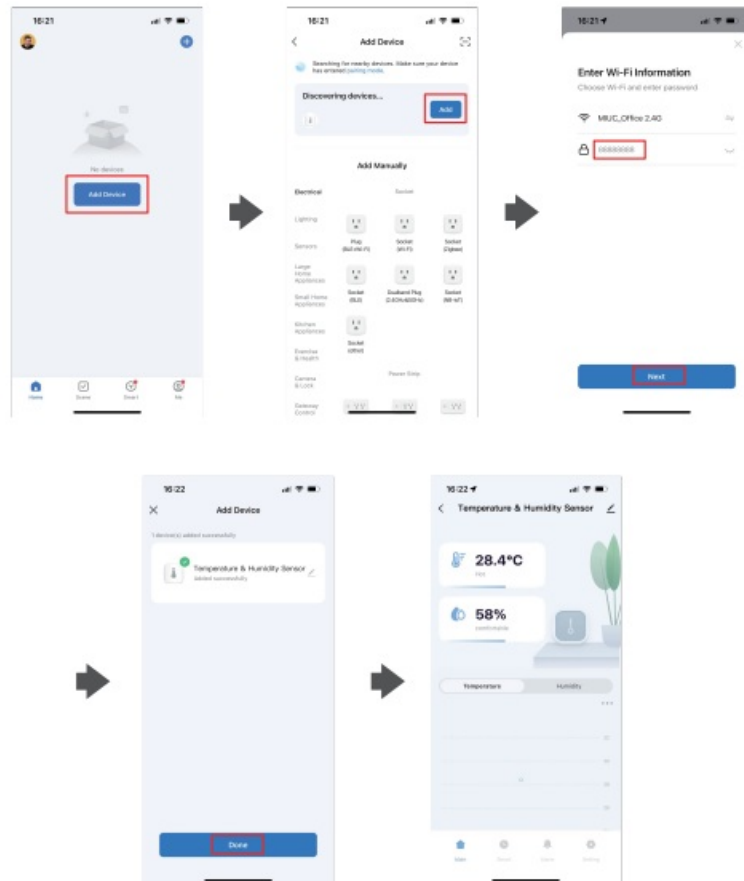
16:21

No devices

Add Device

Home Scene Smart Me

16:21

Add Device

Searching for nearby devices. Make sure your device has entered pairing mode.

Discovering devices...

Add

Add Manually

Electrical

Socket

Lighting

Sensors

Plug (BLE+Wi-Fi)

Socket (Wi-Fi)

Socket (Zigbee)

Large Home Appliances

Small Home Appliances

Socket (BLE)

Dualband Plug (2.4GHz&5GHz)

Socket (NB-IoT)

Kitchen Appliances

Socket (other)

Exercise & Health

Camera & Lock

Power Strip

Gateway Control

16:21

Enter Wi-Fi Information

Choose Wi-Fi and enter password

MIUC_Office 2.4G

Next

16:22

Add Device

1 device(s) added successfully

Temperature & Humidity Sensor

Added successfully

Done

16:22

Temperature & Humidity Sensor

28.4°C

58%

comfortable

Temperature

Humidity